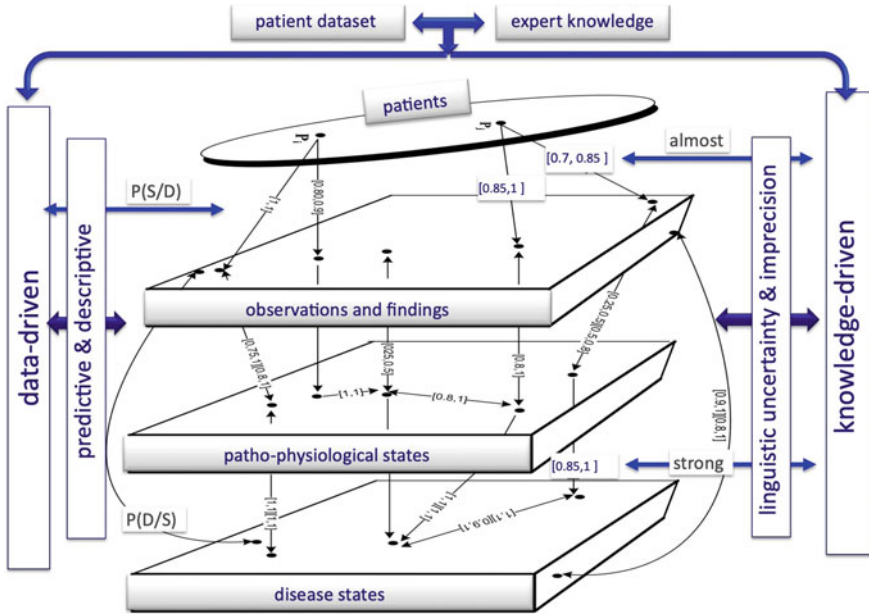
patient dataset

expert knowledge

patients

$P_i$

$P_j$

almost

[0.7, 0.85 ]

P(S/D)

[0.85,1 ]

[1,1]

[0.8,0.9]

data-driven

predictive & descriptive

observations and findings

linguistic uncertainty & imprecision

knowledge-driven

[0.75,1][0.8,1]

[025,0.5]

[0.8,1]

[0.25,0.5][0.5,1]

[1,1]

[0.8, 1]

[0.9,1][0.8,1]

patho-physiological states

[0.85,1 ]

strong

P(D/S)

[1,1][1,1]

[1,1][1,1]

[0.9,1][1,1]

disease states